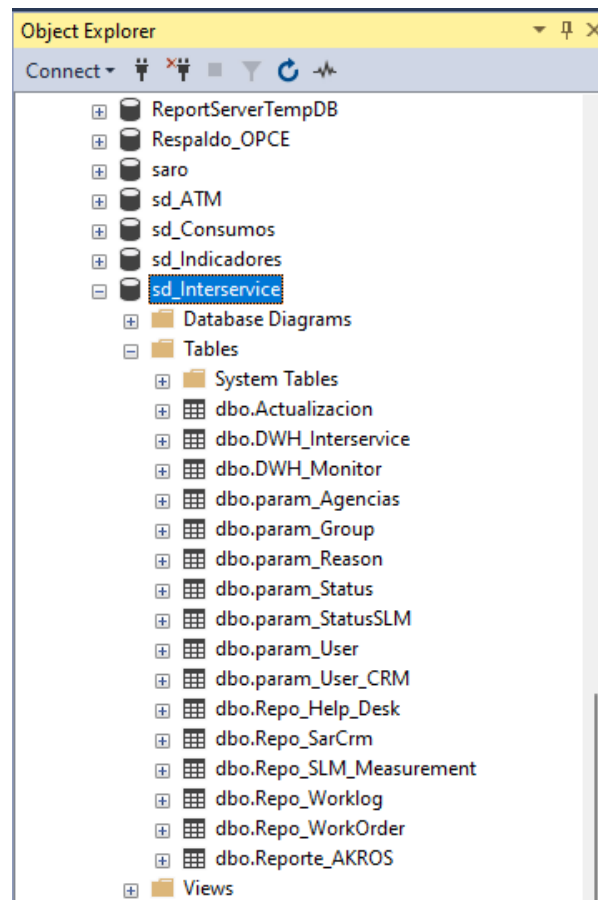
Object Explorer

Connect

ReportServerTempDB
Respaldo_OPCE
saro
sd_ATM
sd_Consumos
sd_Indicadores
sd_Interservice
Database Diagrams
Tables
System Tables
dbo.Actualizacion
dbo.DWH_Interservice
dbo.DWH_Monitor
dbo.param_Agencias
dbo.param_Group
dbo.param_Reason
dbo.param_Status
dbo.param_StatusSLM
dbo.param_User
dbo.param_User_CRM
dbo.Repo_Help_Desk
dbo.Repo_SarCrm
dbo.Repo_SLM_Measurement
dbo.Repo_Worklog
dbo.Repo_WorkOrder
dbo.Reporte_AKROS
Views